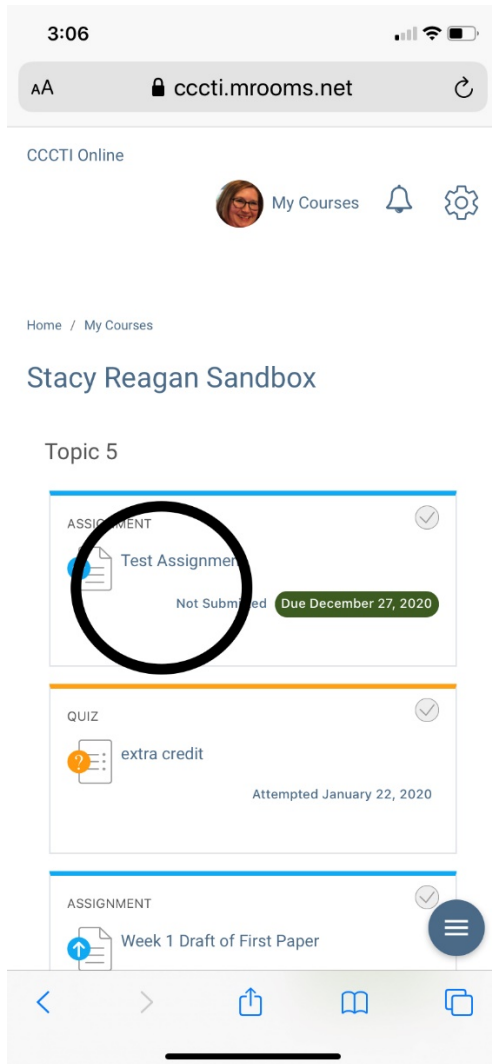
3:06

AA cccti.mrooms.net

CCCTI Online

My Courses

Home / My Courses

Stacy Reagan Sandbox

Topic 5

ASSIGNMENT

Test Assignme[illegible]

Not Subm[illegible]ed Due December 27, 2020

QUIZ

extra credit

Attempted January 22, 2020

ASSIGNMENT

Week 1 Draft of First Paper